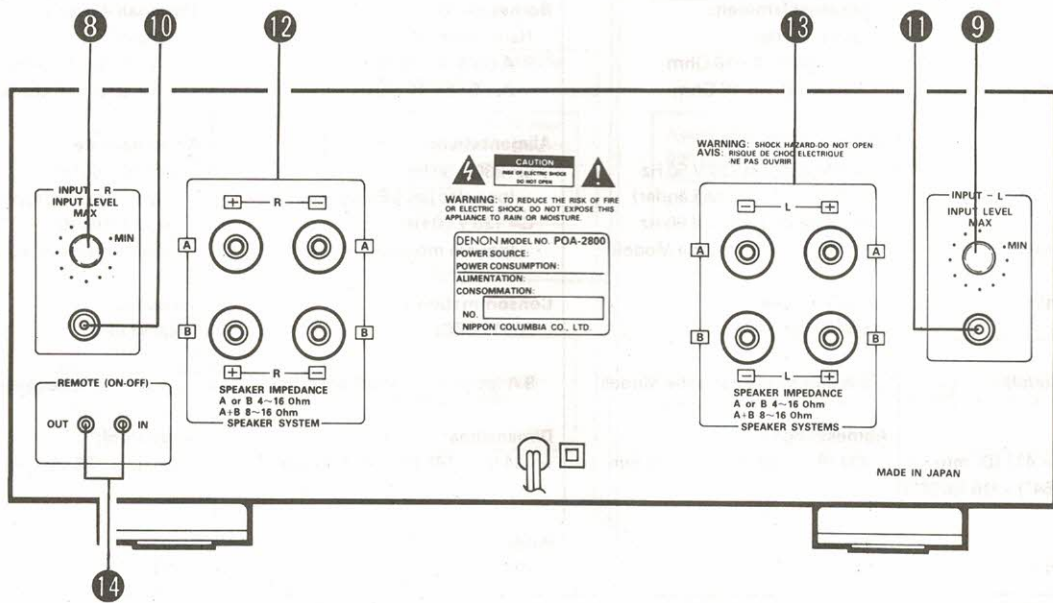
8 10 12 13 11 9

INPUT – R
INPUT LEVEL
MAX
MIN

+ R –
A A
B B
+ R –
SPEAKER IMPEDANCE
A or B 4~16 Ohm
A+B 8~16 Ohm
SPEAKER SYSTEM

REMOTE (ON-OFF)
OUT IN

CAUTION
RISK OF ELECTRIC SHOCK DO NOT OPEN

WARNING: TO REDUCE THE RISK OF FIRE OR ELECTRIC SHOCK DO NOT EXPOSE THIS APPLIANCE TO RAIN OR MOISTURE.

DENON MODEL NO. POA-2800
POWER SOURCE:
POWER CONSUMPTION:
ALIMENTATION:
CONSOMMATION:
NO.
NIPPON COLUMBIA CO., LTD.

WARNING: SHOCK HAZARD-DO NOT OPEN
AVIS: RISQUE DE CHOC ELECTRIQUE NE PAS OUVRIR

– L +
A A
B B
– L +
SPEAKER IMPEDANCE
A or B 4~16 Ohm
A+B 8~16 Ohm
SPEAKER SYSTEMS

INPUT – L
INPUT LEVEL
MAX
MIN

MADE IN JAPAN

14